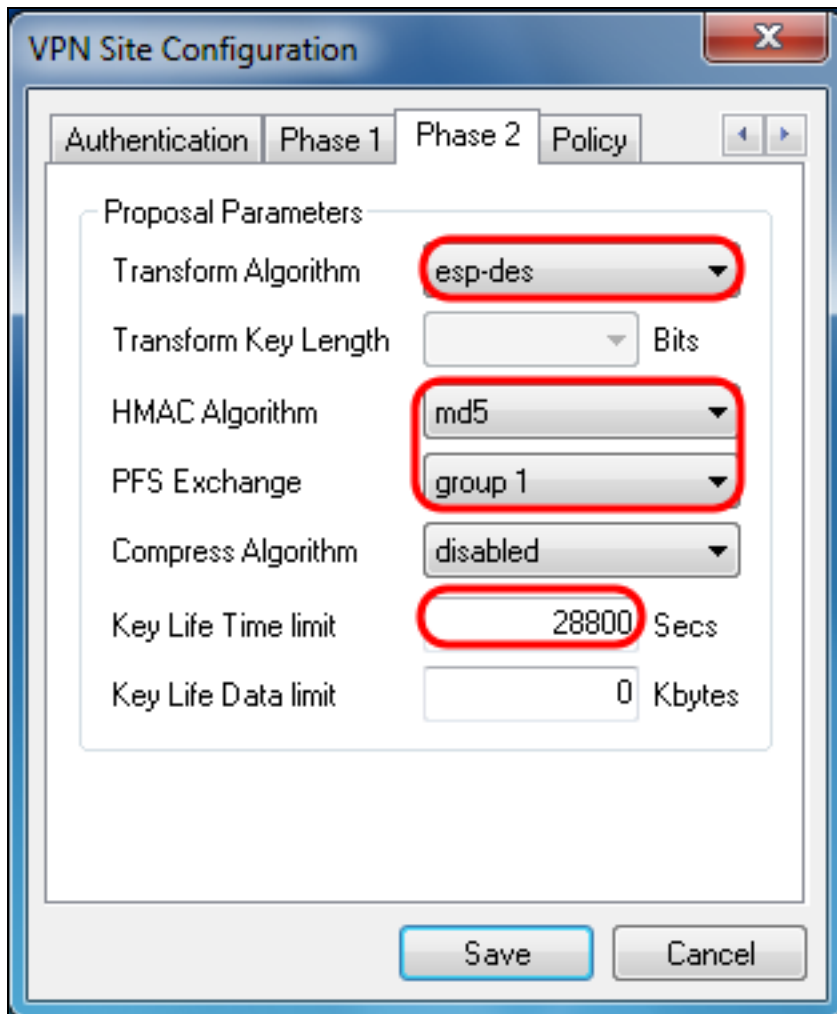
VPN Site Configuration

Authentication | Phase 1 | Phase 2 | Policy

Proposal Parameters

Transform Algorithm esp-des

Transform Key Length Bits

HMAC Algorithm md5

PFS Exchange group 1

Compress Algorithm disabled

Key Life Time limit 28800 Secs

Key Life Data limit 0 Kbytes

Save Cancel